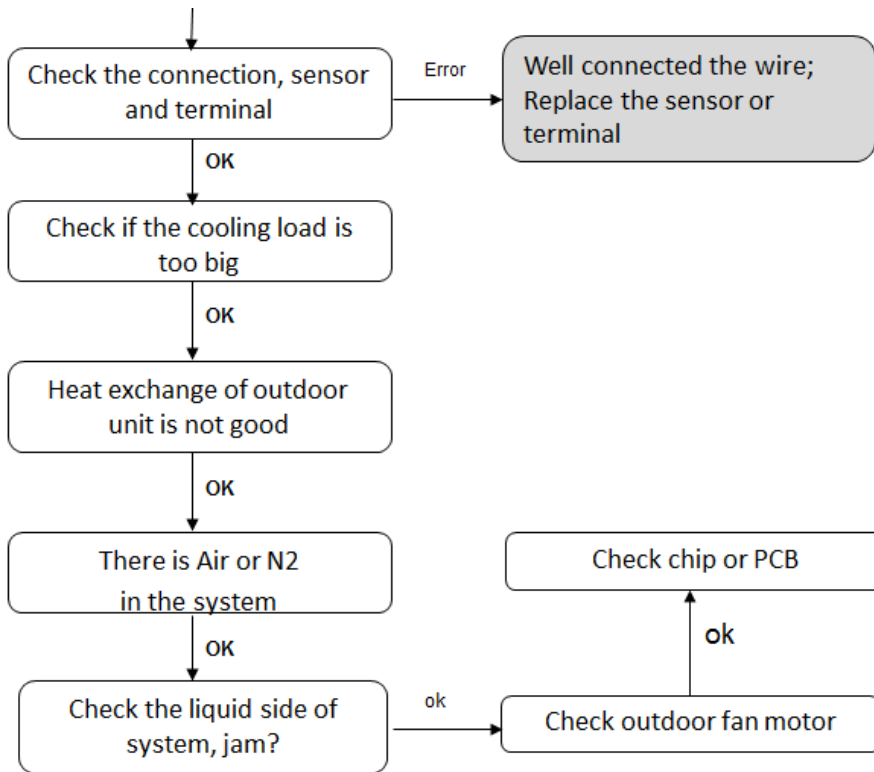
Check the connection, sensor and terminal

Error

Well connected the wire; Replace the sensor or terminal

OK

Check if the cooling load is too big

OK

Heat exchange of outdoor unit is not good

OK

There is Air or N2 in the system

OK

Check the liquid side of system, jam?

ok

Check outdoor fan motor

ok

Check chip or PCB